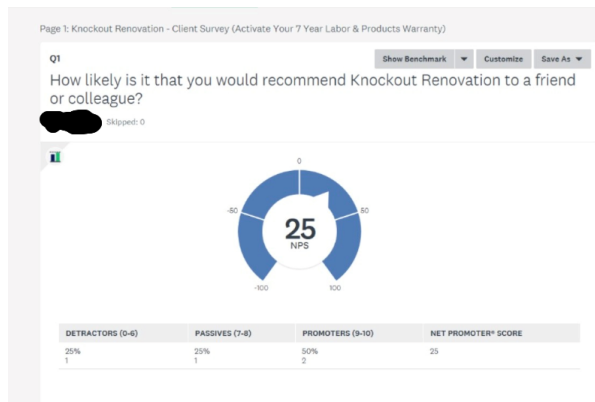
Page 1: Knockout Renovation - Client Survey (Activate Your 7 Year Labor & Products Warranty)

Q1

Show Benchmark ▼ Customize Save As ▼

How likely is it that you would recommend Knockout Renovation to a friend or colleague?

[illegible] Skipped: 0

0
-50
50
25
NPS
-100
100

| DETRACTORS (0-6) | PASSIVES (7-8) | PROMOTERS (9-10) | NET PROMOTER® SCORE |
|---|---|---|---|
| 25%<br>1 | 25%<br>1 | 50%<br>2 | 25 |